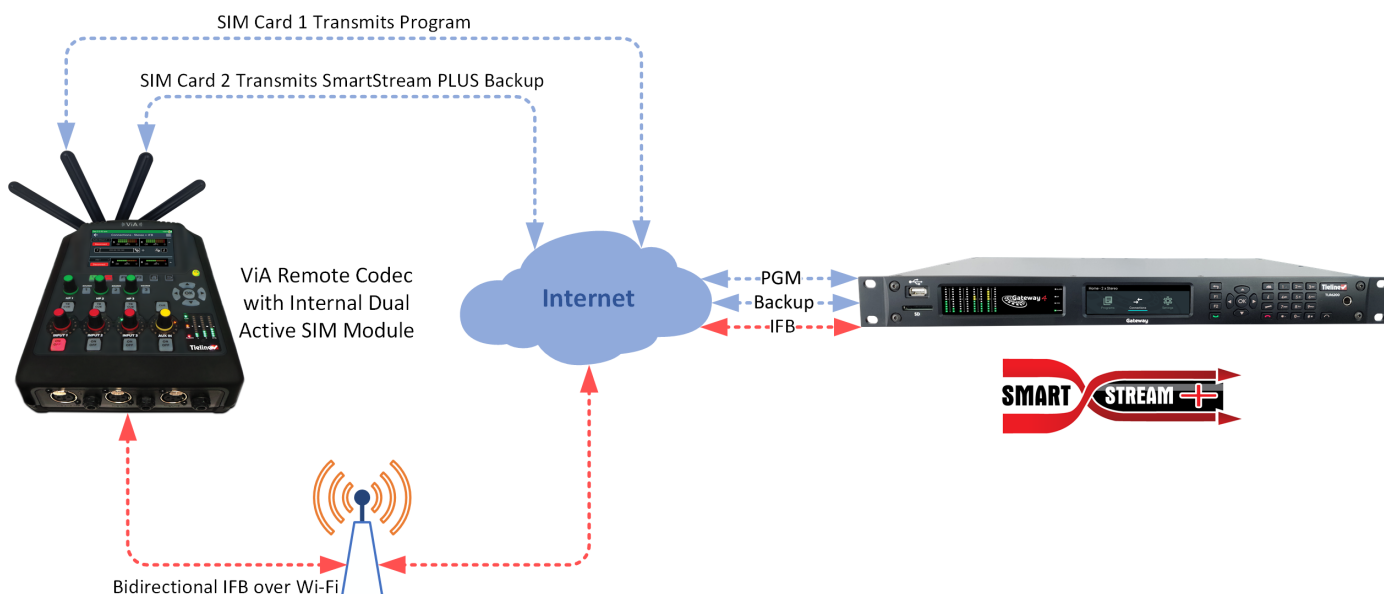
SIM Card 1 Transmits Program

SIM Card 2 Transmits SmartStream PLUS Backup

ViA Remote Codec with Internal Dual Active SIM Module

Internet

PGM

Backup

IFB

Gateway

Tieline

SMART STREAM +

Bidirectional IFB over Wi-Fi